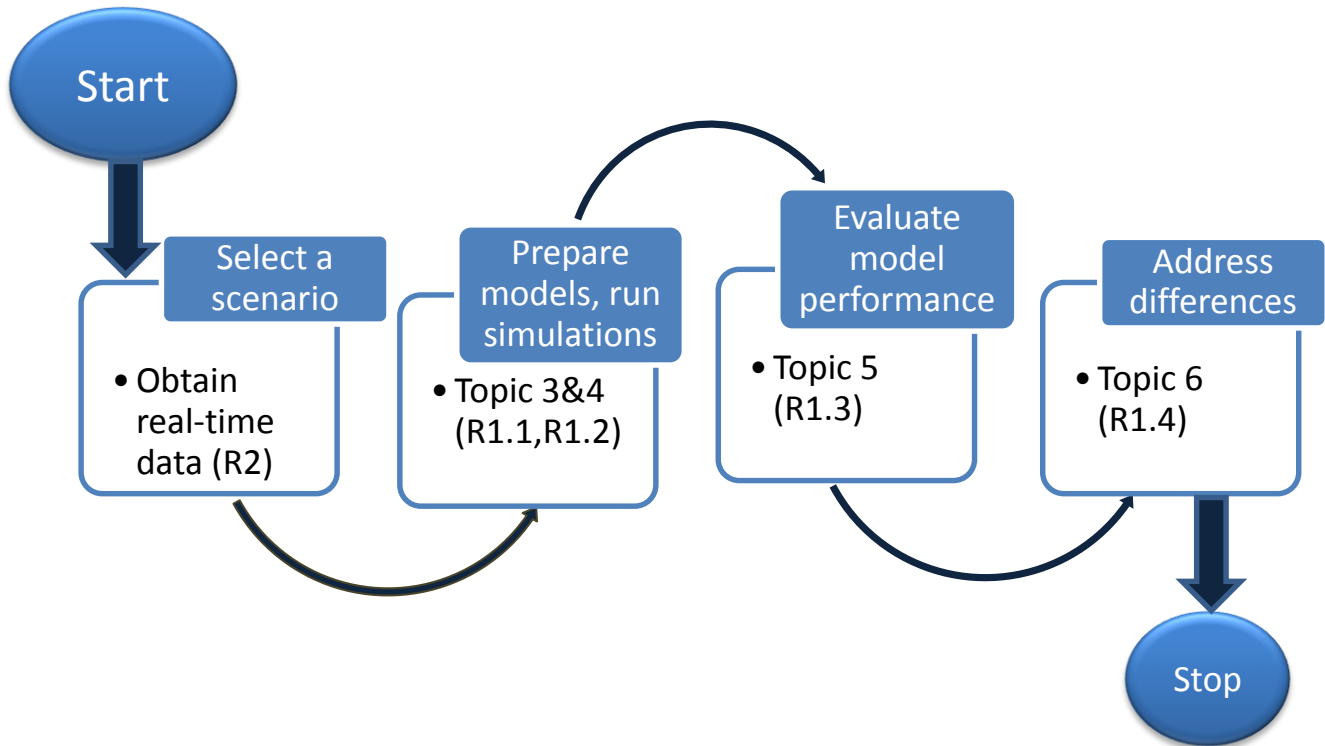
Start

Select a scenario

• Obtain real-time data (R2)

Prepare models, run simulations

• Topic 3&4 (R1.1,R1.2)

Evaluate model performance

• Topic 5 (R1.3)

Address differences

• Topic 6 (R1.4)

Stop